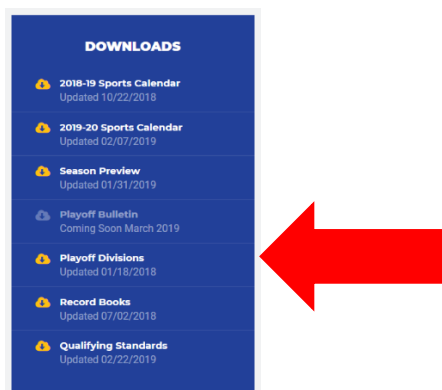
DOWNLOADS

2018-19 Sports Calendar
Updated 10/22/2018

2019-20 Sports Calendar
Updated 02/07/2019

Season Preview
Updated 01/31/2019

Playoff Bulletin
Coming Soon March 2019

Playoff Divisions
Updated 01/18/2018

Record Books
Updated 07/02/2018

Qualifying Standards
Updated 02/22/2019